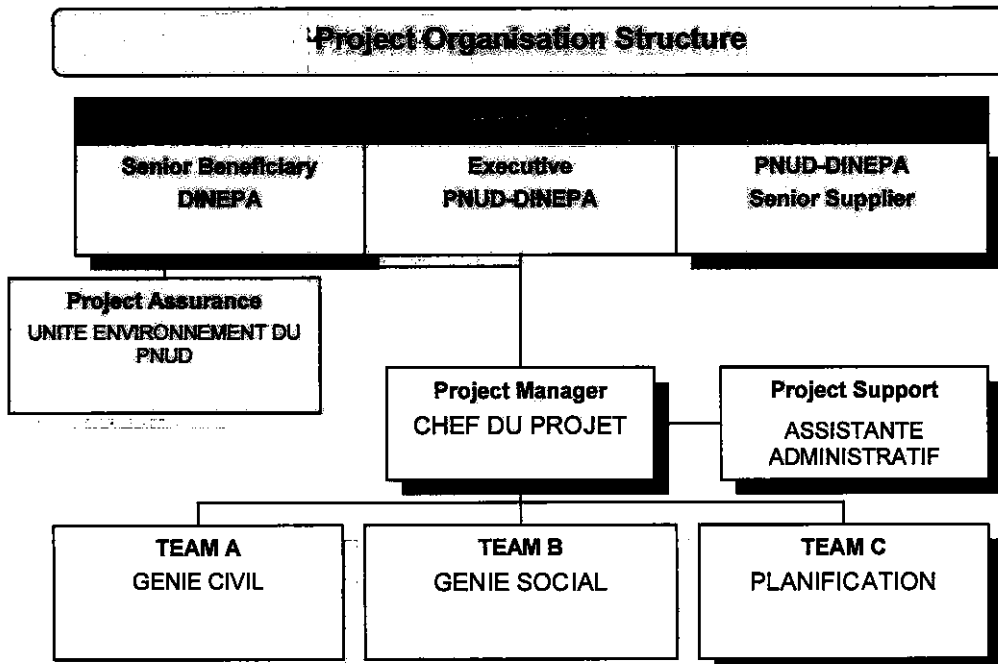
Project Organisation Structure

Senior Beneficiary
DINEPA

Executive
PNUD-DINEPA

PNUD-DINEPA
Senior Supplier

Project Assurance
UNITE ENVIRONNEMENT DU PNUD

Project Manager
CHEF DU PROJET

Project Support
ASSISTANTE ADMINISTRATIF

TEAM A
GENIE CIVIL

TEAM B
GENIE SOCIAL

TEAM C
PLANIFICATION